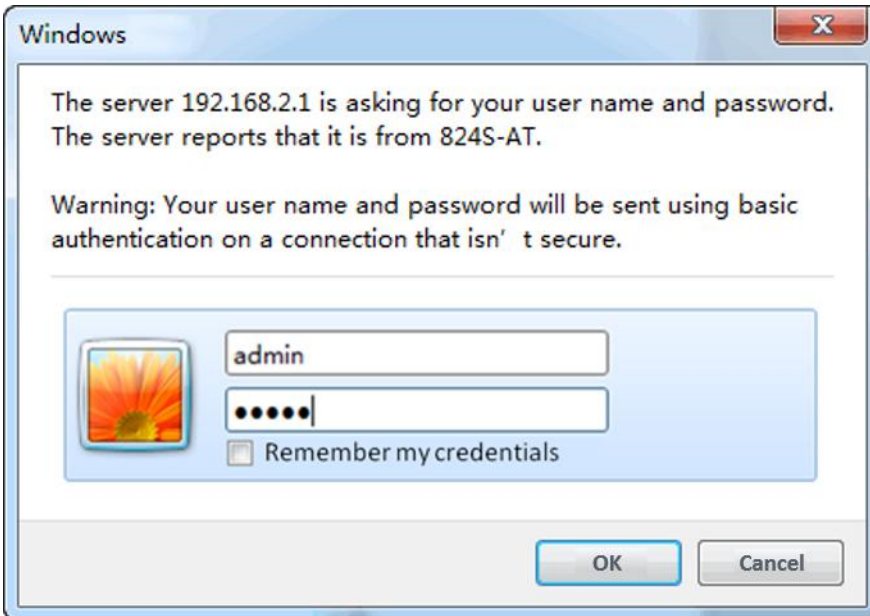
Windows

The server 192.168.2.1 is asking for your user name and password. The server reports that it is from 824S-AT.

Warning: Your user name and password will be sent using basic authentication on a connection that isn’ t secure.

admin

•••••

Remember my credentials

OK

Cancel